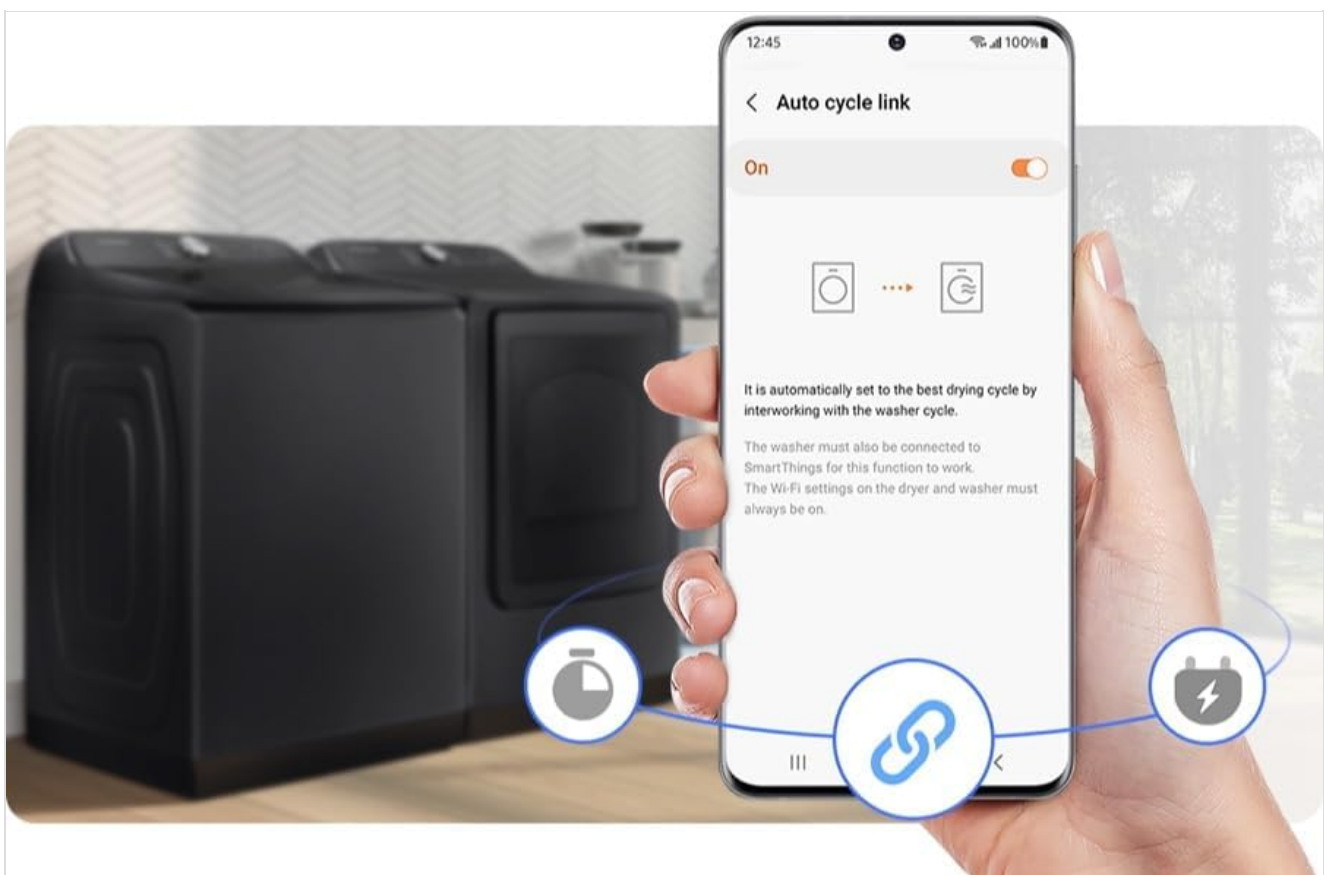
12:45

100%

< Auto cycle link

On

It is automatically set to the best drying cycle by interworking with the washer cycle.

The washer must also be connected to SmartThings for this function to work.
The Wi-Fi settings on the dryer and washer must always be on.

III

<